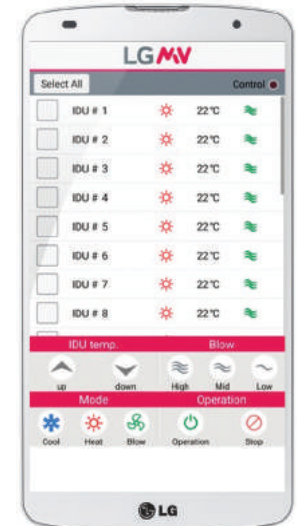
LG MV

Select All

Control

| | | | |
|---|---|---|---|
| IDU # 1 | ☼ | 22℃ | |
| IDU # 2 | ☼ | 22℃ | |
| IDU # 3 | ☼ | 22℃ | |
| IDU # 4 | ☼ | 22℃ | |
| IDU # 5 | ☼ | 22℃ | |
| IDU # 6 | ☼ | 22℃ | |
| IDU # 7 | ☼ | 22℃ | |
| IDU # 8 | ☼ | 22℃ | |

IDU temp.

Blow

up

down

High

Mid

Low

Mode

Operation

Cool

Heat

Blow

Operation

Stop

LG